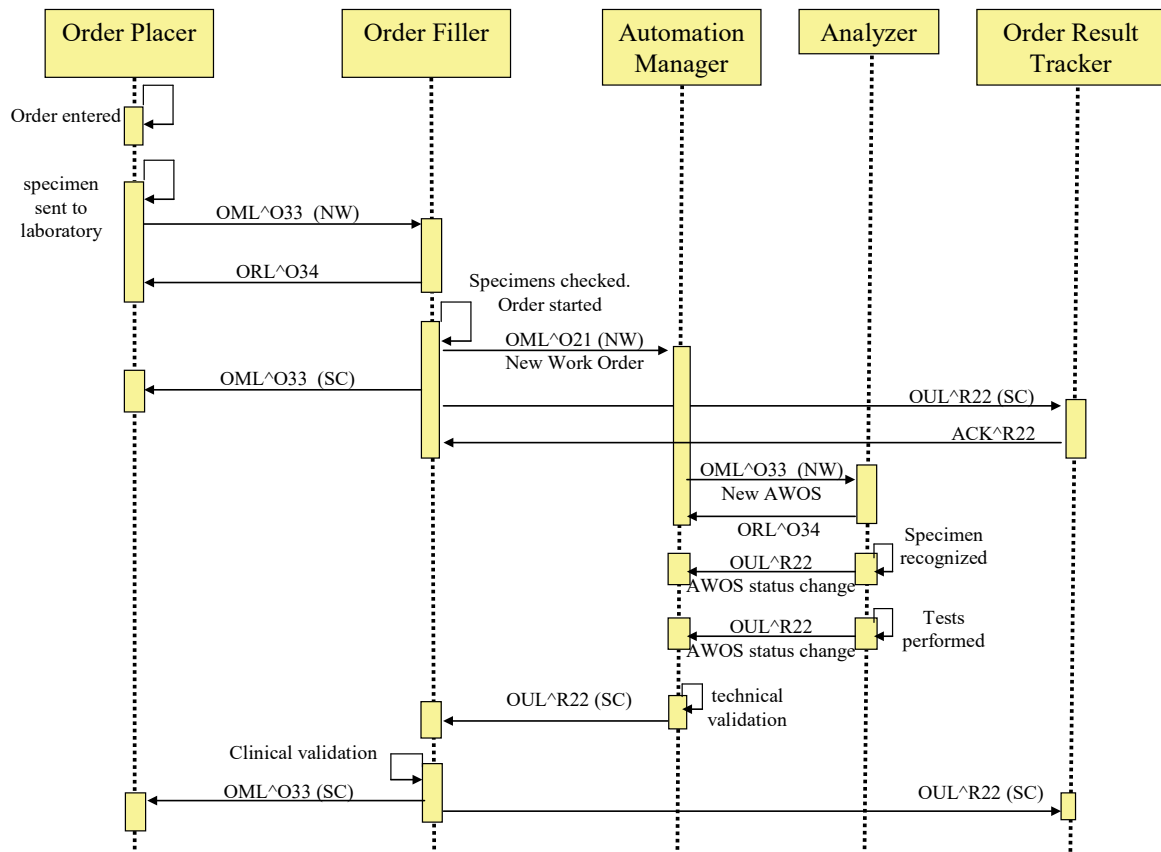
Order Placer

Order Filler

Automation Manager

Analyzer

Order Result Tracker

Order entered

specimen sent to laboratory

OML^O33 (NW)

ORL^O34

Specimens checked. Order started

OML^O21 (NW)
New Work Order

OML^O33 (SC)

OUL^R22 (SC)

ACK^R22

OML^O33 (NW)
New AWOS

ORL^O34

Specimen recognized

OUL^R22
AWOS status change

Tests performed

OUL^R22
AWOS status change

technical validation

OUL^R22 (SC)

Clinical validation

OML^O33 (SC)

OUL^R22 (SC)